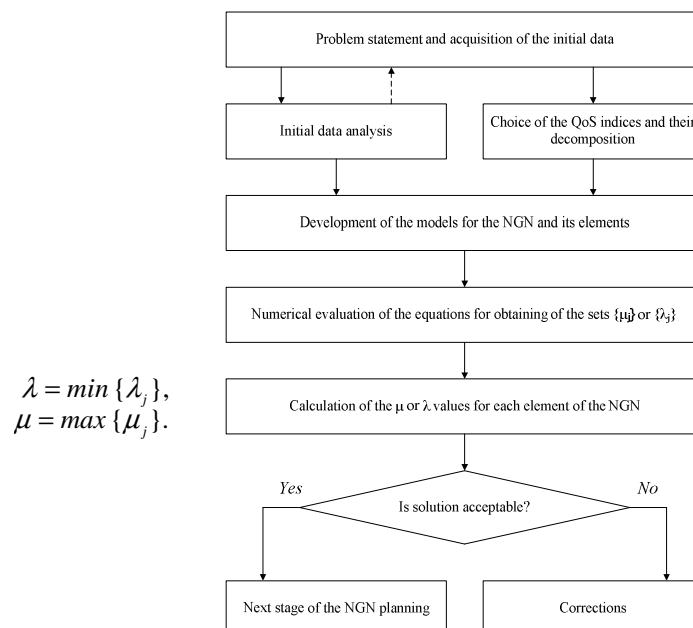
Problem statement and acquisition of the initial data

Initial data analysis

Choice of the QoS indices and their decomposition

Development of the models for the NGN and its elements

Numerical evaluation of the equations for obtaining of the sets $\{\mu_j\}$ or $\{\lambda_j\}$

$\lambda = min\{\lambda_j\}$,
$\mu = max\{\mu_j\}$.

Calculation of the $\mu$ or $\lambda$ values for each element of the NGN

Yes

No

Is solution acceptable?

Next stage of the NGN planning

Corrections